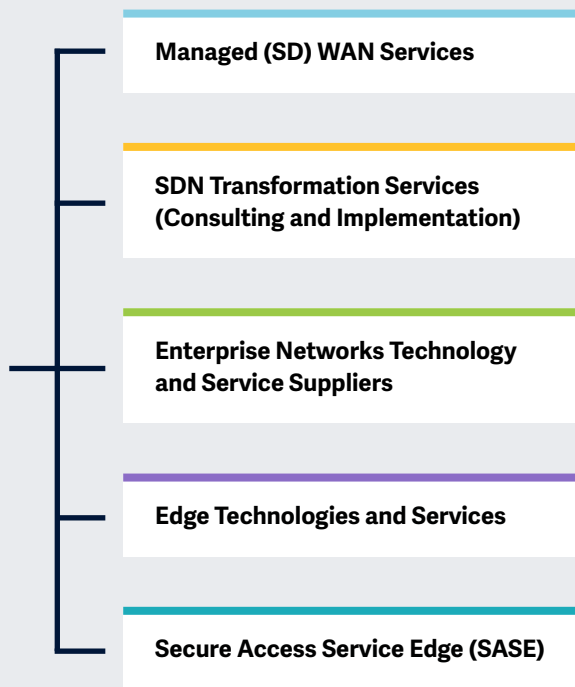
Managed (SD) WAN Services

SDN Transformation Services (Consulting and Implementation)

Enterprise Networks Technology and Service Suppliers

Edge Technologies and Services

Secure Access Service Edge (SASE)